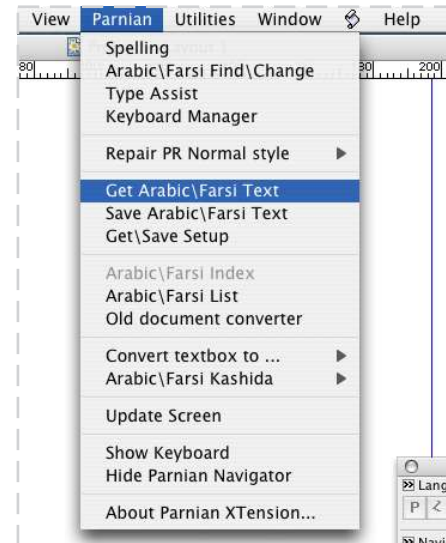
View Parnian Utilities Window Help

Spelling
Arabic\Farsi Find\Change
Type Assist
Keyboard Manager

Repair PR Normal style

Get Arabic\Farsi Text
Save Arabic\Farsi Text
Get\Save Setup

Arabic\Farsi Index
Arabic\Farsi List
Old document converter

Convert textbox to ...
Arabic\Farsi Kashida

Update Screen

Show Keyboard
Hide Parnian Navigator

About Parnian XTension...

80 200

Lang
P
Navi